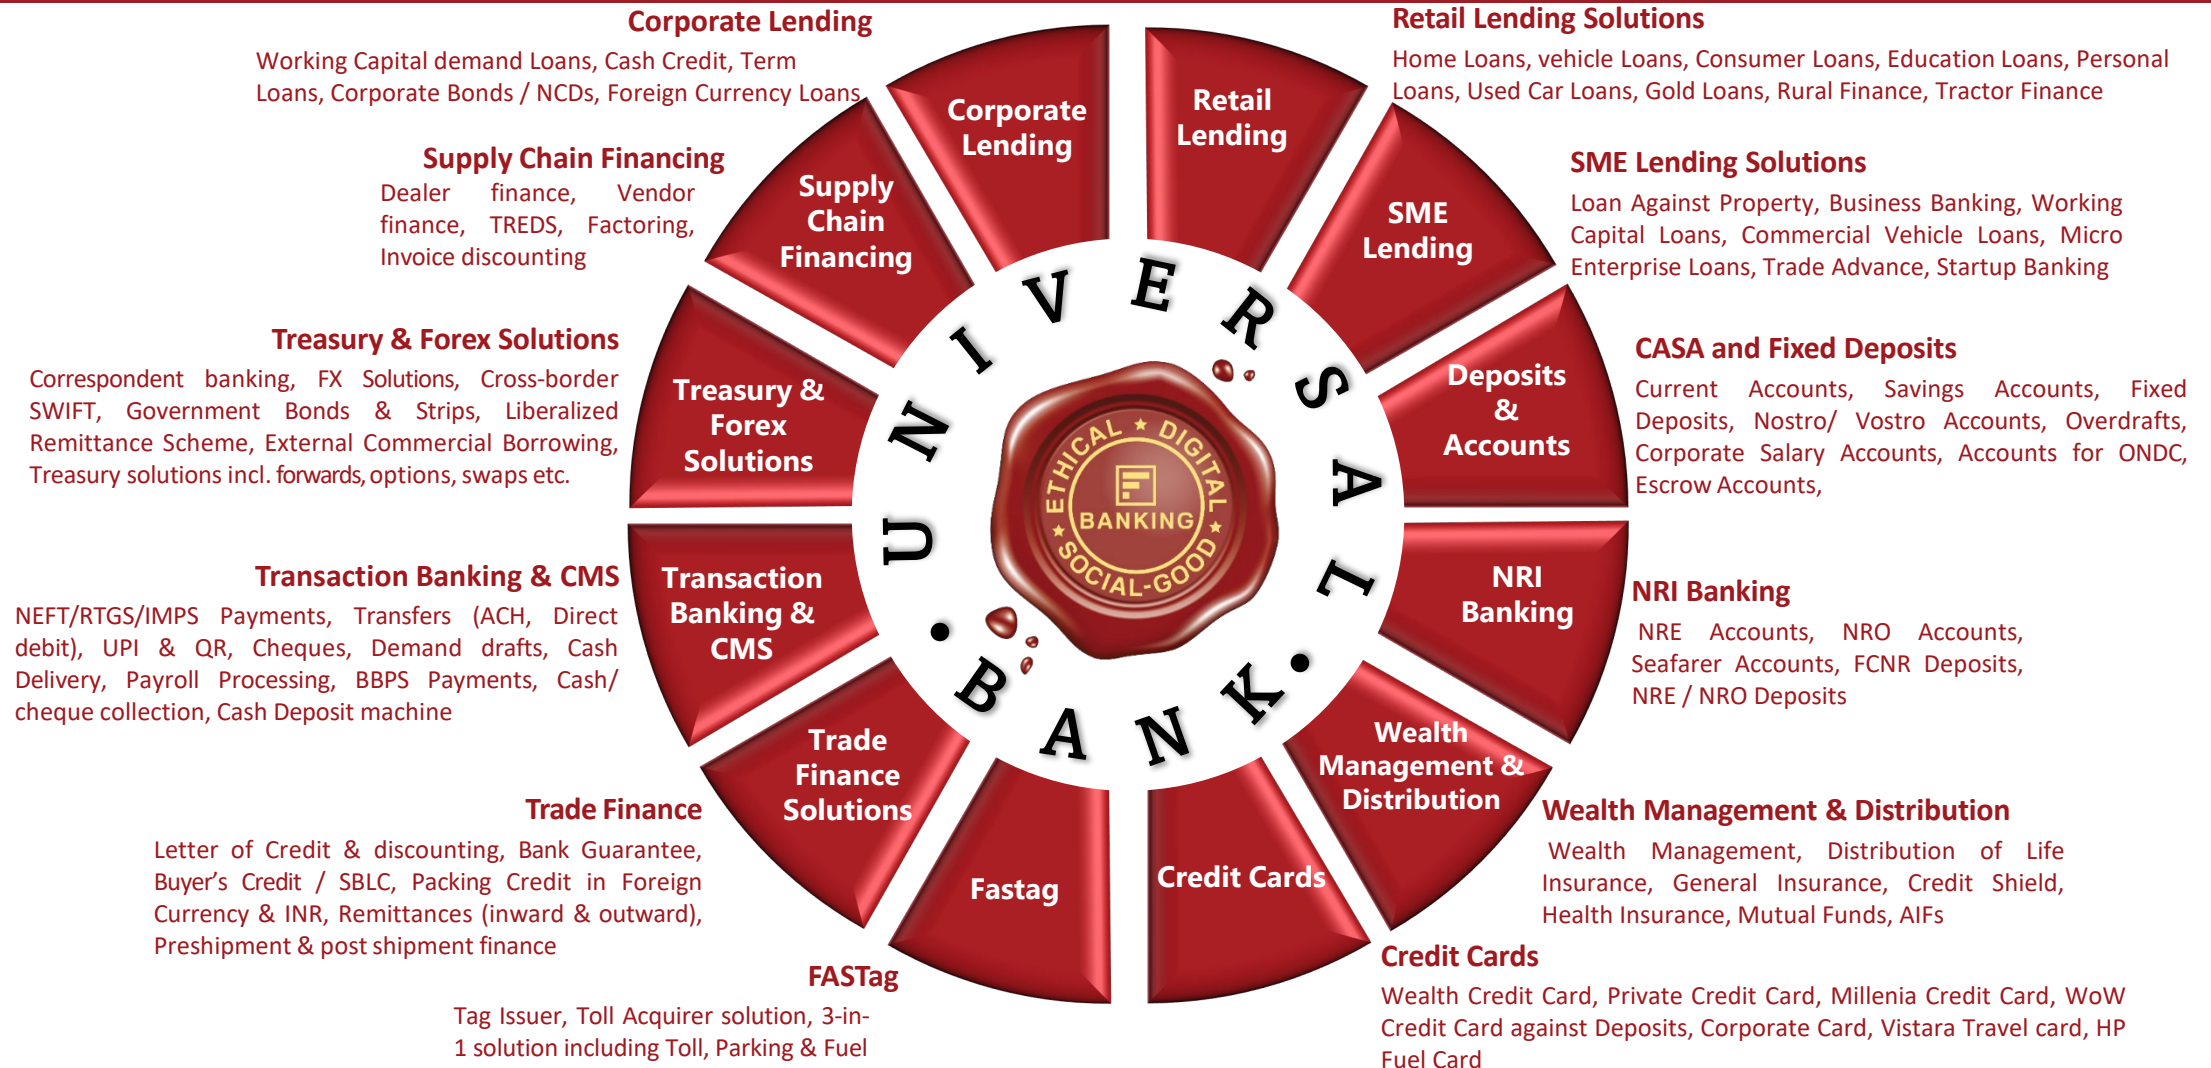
Corporate Lending
Working Capital demand Loans, Cash Credit, Term Loans, Corporate Bonds / NCDs, Foreign Currency Loans

Retail Lending Solutions
Home Loans, vehicle Loans, Consumer Loans, Education Loans, Personal Loans, Used Car Loans, Gold Loans, Rural Finance, Tractor Finance

Supply Chain Financing
Dealer finance, Vendor finance, TREDS, Factoring, Invoice discounting

SME Lending Solutions
Loan Against Property, Business Banking, Working Capital Loans, Commercial Vehicle Loans, Micro Enterprise Loans, Trade Advance, Startup Banking

Treasury & Forex Solutions
Correspondent banking, FX Solutions, Cross-border SWIFT, Government Bonds & Strips, Liberalized Remittance Scheme, External Commercial Borrowing, Treasury solutions incl. forwards, options, swaps etc.

CASA and Fixed Deposits
Current Accounts, Savings Accounts, Fixed Deposits, Nostro/ Vostro Accounts, Overdrafts, Corporate Salary Accounts, Accounts for ONDC, Escrow Accounts,

Transaction Banking & CMS
NEFT/RTGS/IMPS Payments, Transfers (ACH, Direct debit), UPI & QR, Cheques, Demand drafts, Cash Delivery, Payroll Processing, BBPS Payments, Cash/ cheque collection, Cash Deposit machine

NRI Banking
NRE Accounts, NRO Accounts, Seafarer Accounts, FCNR Deposits, NRE / NRO Deposits

Trade Finance
Letter of Credit & discounting, Bank Guarantee, Buyer's Credit / SBLC, Packing Credit in Foreign Currency & INR, Remittances (inward & outward), Preshipment & post shipment finance

Wealth Management & Distribution
Wealth Management, Distribution of Life Insurance, General Insurance, Credit Shield, Health Insurance, Mutual Funds, AIFs

FASTag
Tag Issuer, Toll Acquirer solution, 3-in-1 solution including Toll, Parking & Fuel

Credit Cards
Wealth Credit Card, Private Credit Card, Millenia Credit Card, WoW Credit Card against Deposits, Corporate Card, Vistara Travel card, HP Fuel Card

Corporate Lending
Retail Lending
Supply Chain Financing
SME Lending
Treasury & Forex Solutions
Deposits & Accounts
Transaction Banking & CMS
NRI Banking
Trade Finance Solutions
Wealth Management & Distribution
Fastag
Credit Cards

UNIVERSAL • BANK •
ETHICAL ★ DIGITAL
BANKING
★ SOCIAL-GOOD ★